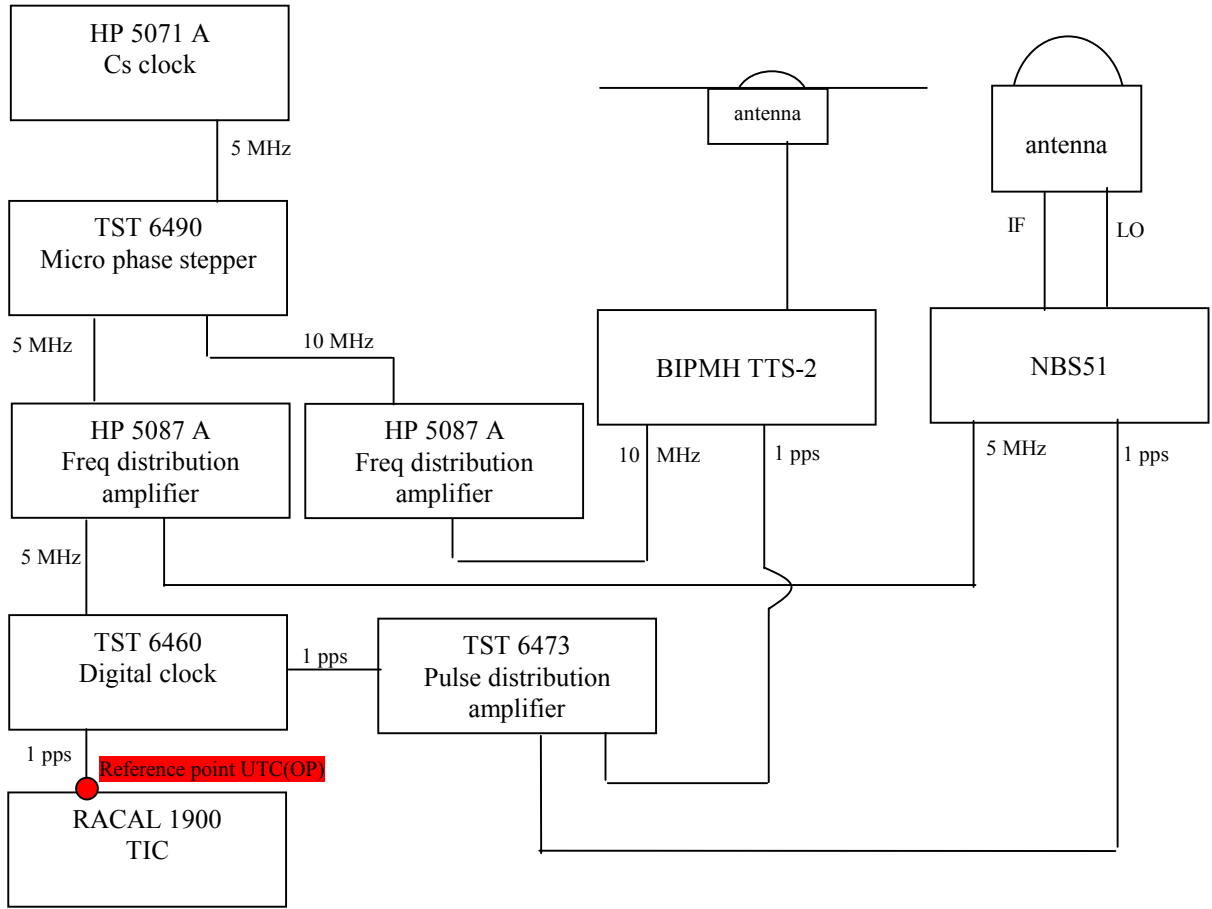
HP 5071 A
Cs clock

5 MHz

TST 6490
Micro phase stepper

5 MHz

10 MHz

HP 5087 A
Freq distribution amplifier

HP 5087 A
Freq distribution amplifier

antenna

BIPMH TTS-2

10 MHz

1 pps

antenna

IF

LO

NBS51

5 MHz

1 pps

5 MHz

TST 6460
Digital clock

1 pps

TST 6473
Pulse distribution amplifier

1 pps

Reference point UTC(OP)

RACAL 1900
TIC